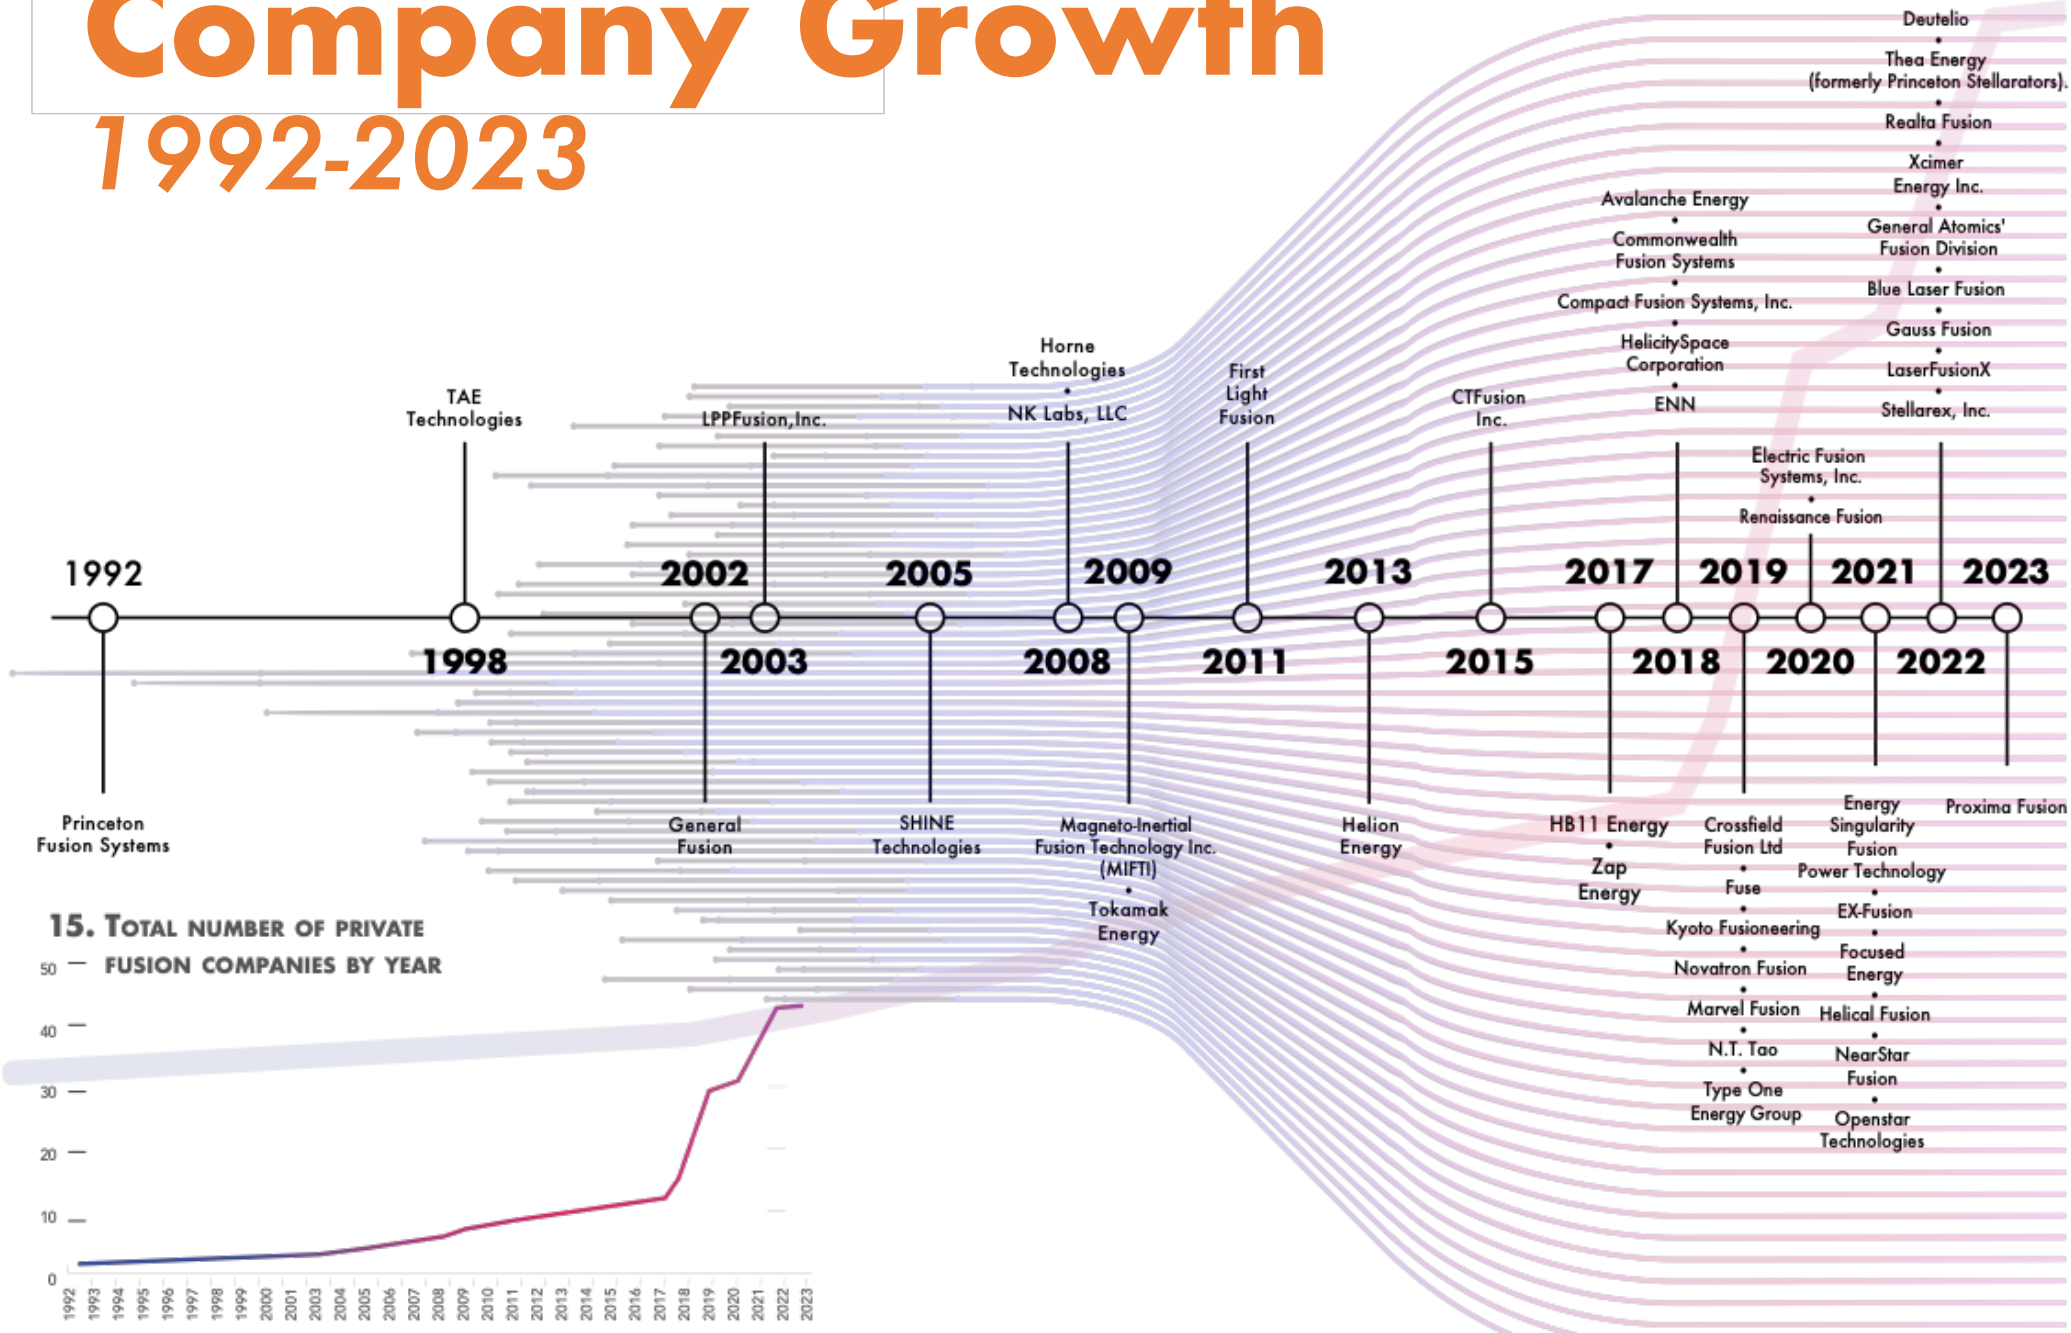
Company Growth
1992-2023

1992
1998
2002
2003
2005
2008
2009
2011
2013
2015
2017
2018
2019
2020
2021
2022
2023

TAE Technologies

LPPFusion, Inc.

Horne Technologies
•
NK Labs, LLC

First Light Fusion

CTFusion Inc.

Avalanche Energy
•
Commonwealth Fusion Systems
•
Compact Fusion Systems, Inc.
•
HelicitySpace Corporation
•
ENN

Electric Fusion Systems, Inc.
•
Renaissance Fusion

Deutelio
•
Thea Energy (formerly Princeton Stellarators)
•
Realta Fusion
•
Xcimer Energy Inc.
•
General Atomics' Fusion Division
•
Blue Laser Fusion
•
Gauss Fusion
•
LaserFusionX
•
Stellarex, Inc.

Princeton Fusion Systems

General Fusion

SHINE Technologies

Magneto-Inertial Fusion Technology Inc. (MIFTI)
•
Tokamak Energy

Helion Energy

HB11 Energy
•
Zap Energy

Crossfield Fusion Ltd
•
Fuse
•
Kyoto Fusioneering
•
Novatron Fusion
•
Marvel Fusion
•
N.T. Tao
•
Type One Energy Group

Energy Singularity Fusion Power Technology
•
EX-Fusion
•
Focused Energy
•
Helical Fusion
•
NearStar Fusion
•
Openstar Technologies

Proxima Fusion

15. Total number of private fusion companies by year

50
40
30
20
10
0

1992 1993 1994 1995 1996 1997 1998 1999 2000 2001 2003 2004 2005 2006 2007 2008 2009 2010 2011 2012 2013 2014 2015 2016 2017 2018 2019 2020 2021 2022 2023